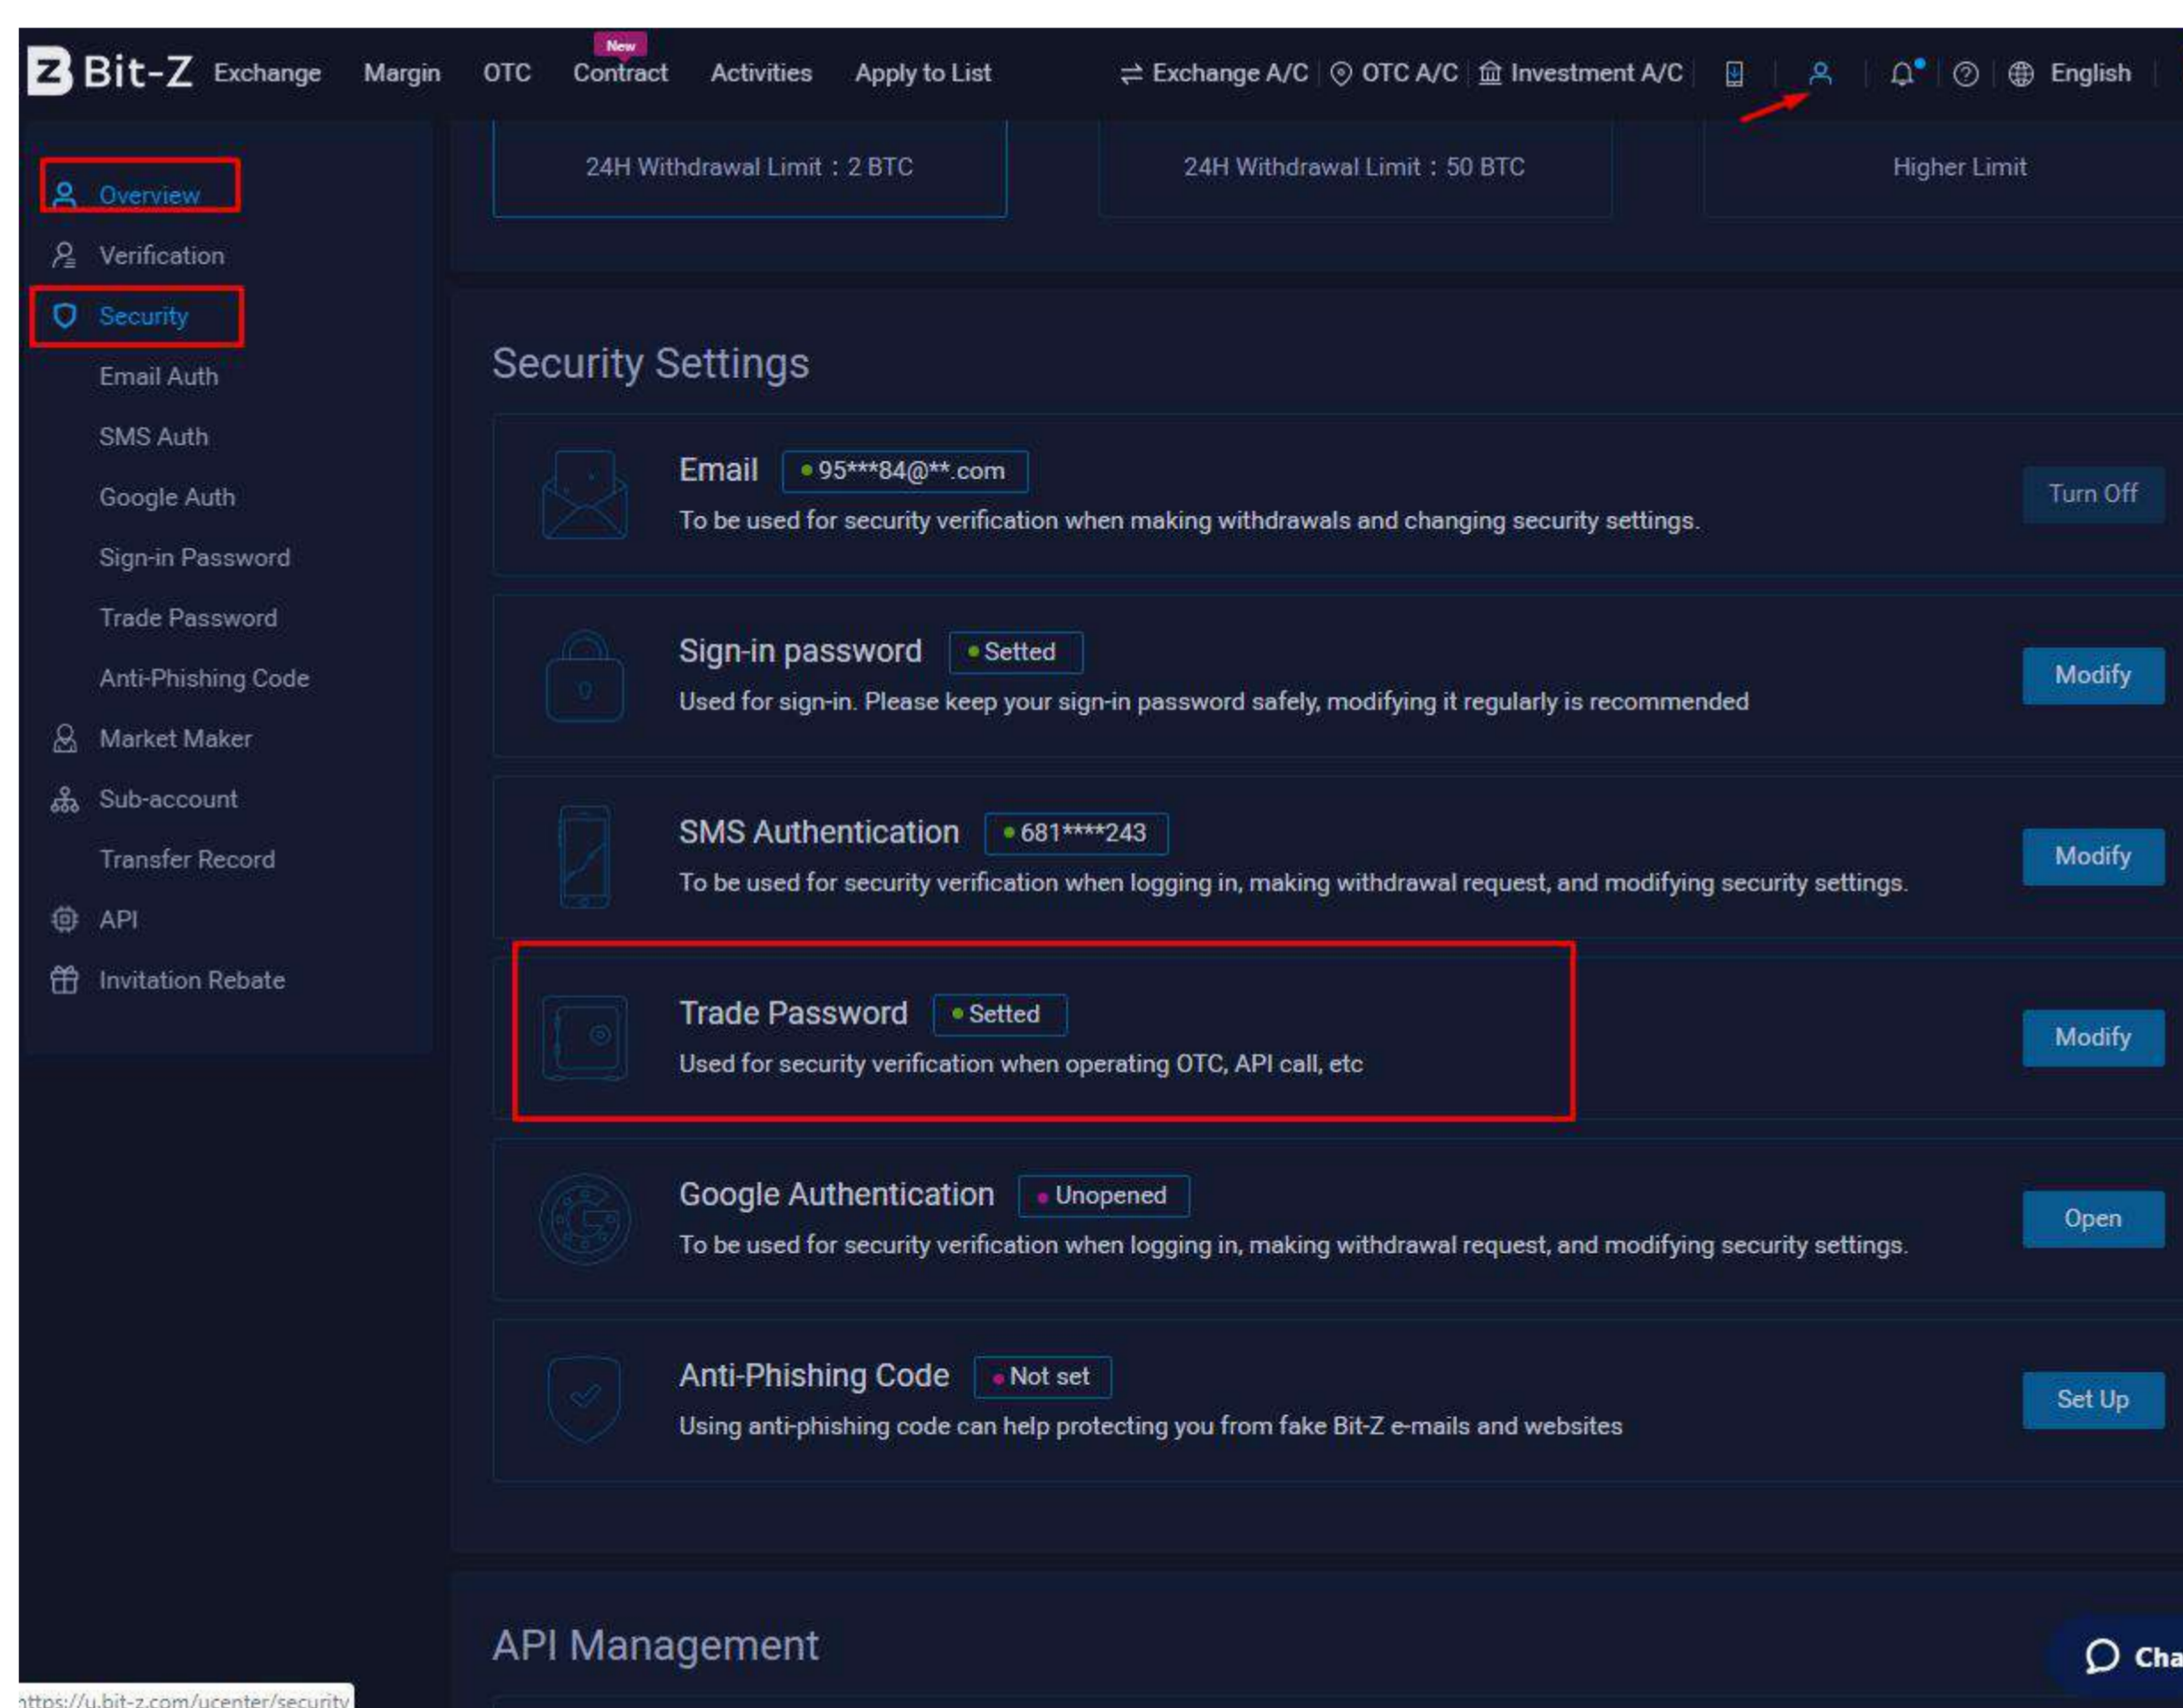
Bit-Z Exchange Margin OTC New Contract Activities Apply to List ⇄ Exchange A/C OTC A/C Investment A/C English

24H Withdrawal Limit：2 BTC

24H Withdrawal Limit：50 BTC

Higher Limit

Overview
Verification
Security
Email Auth
SMS Auth
Google Auth
Sign-in Password
Trade Password
Anti-Phishing Code
Market Maker
Sub-account
Transfer Record
API
Invitation Rebate

Security Settings

Email • 95***84@**.com
To be used for security verification when making withdrawals and changing security settings.
Turn Off

Sign-in password • Setted
Used for sign-in. Please keep your sign-in password safely, modifying it regularly is recommended
Modify

SMS Authentication • 681****243
To be used for security verification when logging in, making withdrawal request, and modifying security settings.
Modify

Trade Password • Setted
Used for security verification when operating OTC, API call, etc
Modify

Google Authentication • Unopened
To be used for security verification when logging in, making withdrawal request, and modifying security settings.
Open

Anti-Phishing Code • Not set
Using anti-phishing code can help protecting you from fake Bit-Z e-mails and websites
Set Up

API Management

Cha

https://u.bit-z.com/ucenter/security